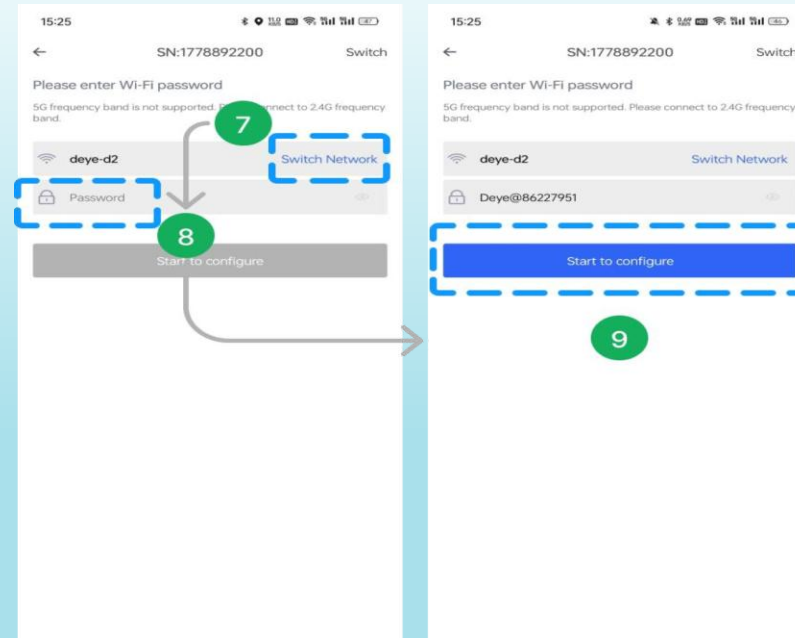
15:25

SN:1778892200

Switch

Please enter Wi-Fi password

5G frequency band is not supported. P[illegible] nnect to 2.4G frequency band.

7

deye-d2

Switch Network

Password

8

Start to configure

15:25

SN:1778892200

Switch

Please enter Wi-Fi password

5G frequency band is not supported. Please connect to 2.4G frequency band.

deye-d2

Switch Network

Deye@86227951

Start to configure

9